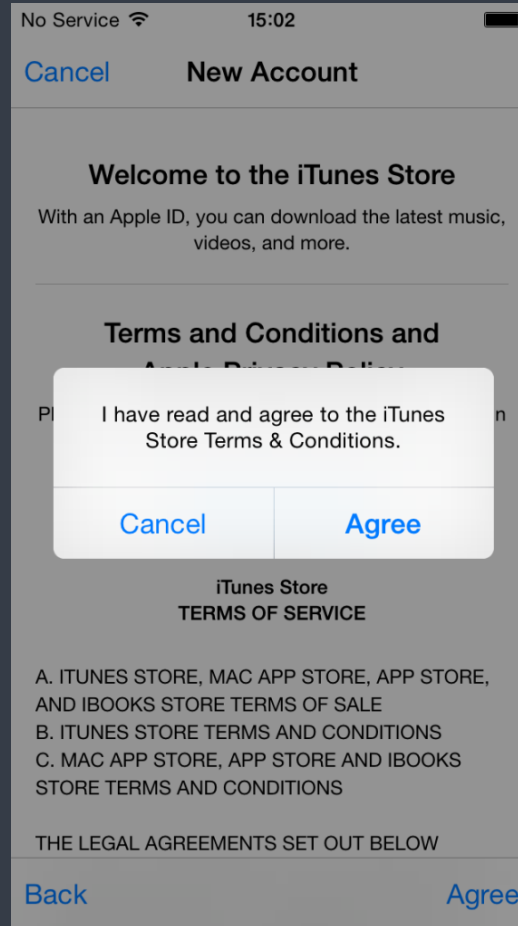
No Service 15:02

Cancel New Account

Welcome to the iTunes Store

With an Apple ID, you can download the latest music, videos, and more.

Terms and Conditions and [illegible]

Pl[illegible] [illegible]n

I have read and agree to the iTunes Store Terms & Conditions.

Cancel Agree

iTunes Store
TERMS OF SERVICE

A. ITUNES STORE, MAC APP STORE, APP STORE, AND IBOOKS STORE TERMS OF SALE
B. ITUNES STORE TERMS AND CONDITIONS
C. MAC APP STORE, APP STORE AND IBOOKS STORE TERMS AND CONDITIONS

THE LEGAL AGREEMENTS SET OUT BELOW

Back Agree